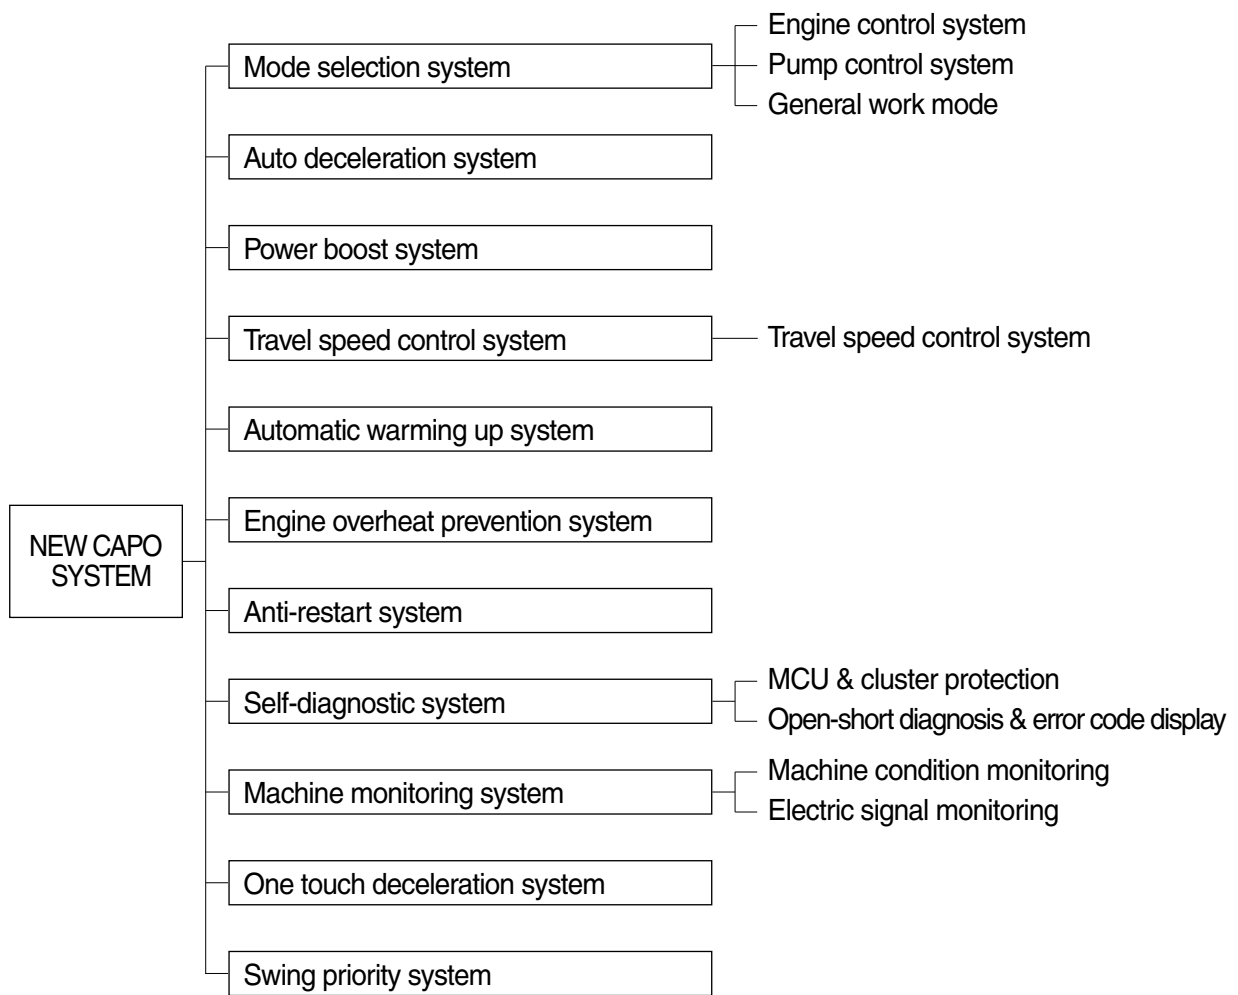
NEW CAPO SYSTEM

Mode selection system
Engine control system
Pump control system
General work mode

Auto deceleration system

Power boost system

Travel speed control system
Travel speed control system

Automatic warming up system

Engine overheat prevention system

Anti-restart system

Self-diagnostic system
MCU & cluster protection
Open-short diagnosis & error code display

Machine monitoring system
Machine condition monitoring
Electric signal monitoring

One touch deceleration system

Swing priority system